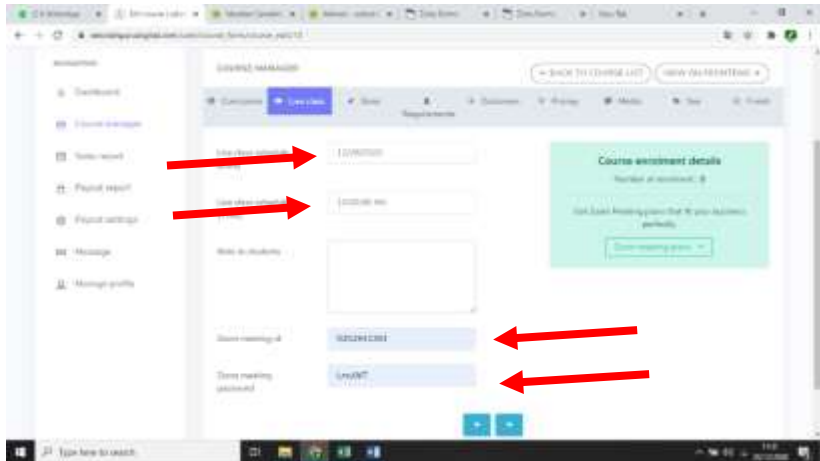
COURSE MANAGER

← BACK TO COURSE LIST

VIEW ON FRONTEND

Dashboard

Course manager

Sales report

Payout report

Payout settings

Message

Manage profile

Curriculum

Live class

Basic

Requirements

Outcomes

Pricing

Media

Seo

Finish

Live class schedule (Date)

12/09/2020

Live class schedule (Time)

10:00:00 AM

Note to students

Zoom meeting id

9252843383

Zoom meeting password

LmzSNT

Course enrolment details

Number of enrolment : 0

Get Zoom Meeting plans that fit your business perfectly

Zoom meeting plans

Type here to search